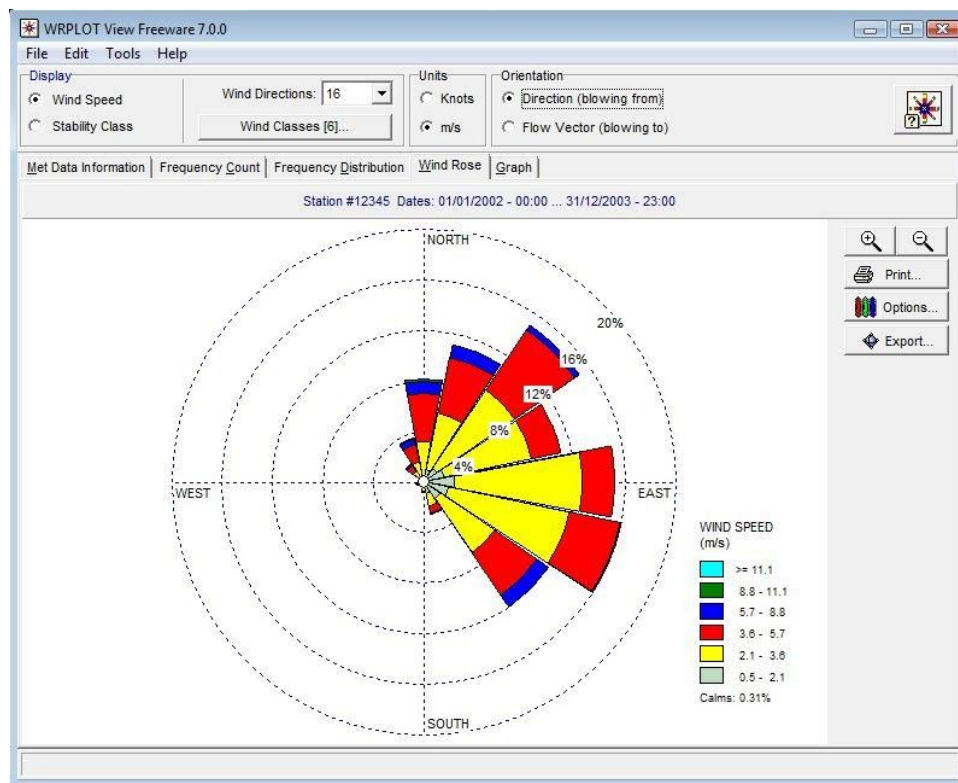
WRPLOT View Freeware 7.0.0

File Edit Tools Help

Display
Wind Speed
Stability Class

Wind Directions: 16
Wind Classes [6]...

Units
Knots
m/s

Orientation
Direction (blowing from)
Flow Vector (blowing to)

Met Data Information | Frequency Count | Frequency Distribution | Wind Rose | Graph

Station #12345 Dates: 01/01/2002 - 00:00 ... 31/12/2003 - 23:00

NORTH
20%
16%
12%
8%
4%
WEST
EAST
SOUTH

WIND SPEED (m/s)
>= 11.1
8.8 - 11.1
5.7 - 8.8
3.6 - 5.7
2.1 - 3.6
0.5 - 2.1
Calms: 0.31%

Print...
Options...
Export...